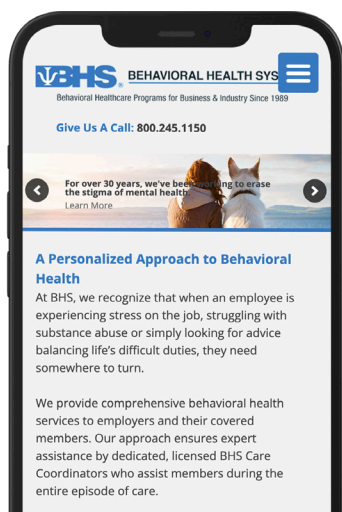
BHS® BEHAVIORAL HEALTH SYS

Behavioral Healthcare Programs for Business & Industry Since 1989

Give Us A Call: 800.245.1150

For over 30 years, we've bee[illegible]ing to erase the stigma of mental health

Learn More

A Personalized Approach to Behavioral Health

At BHS, we recognize that when an employee is experiencing stress on the job, struggling with substance abuse or simply looking for advice balancing life's difficult duties, they need somewhere to turn.

We provide comprehensive behavioral health services to employers and their covered members. Our approach ensures expert assistance by dedicated, licensed BHS Care Coordinators who assist members during the entire episode of care.